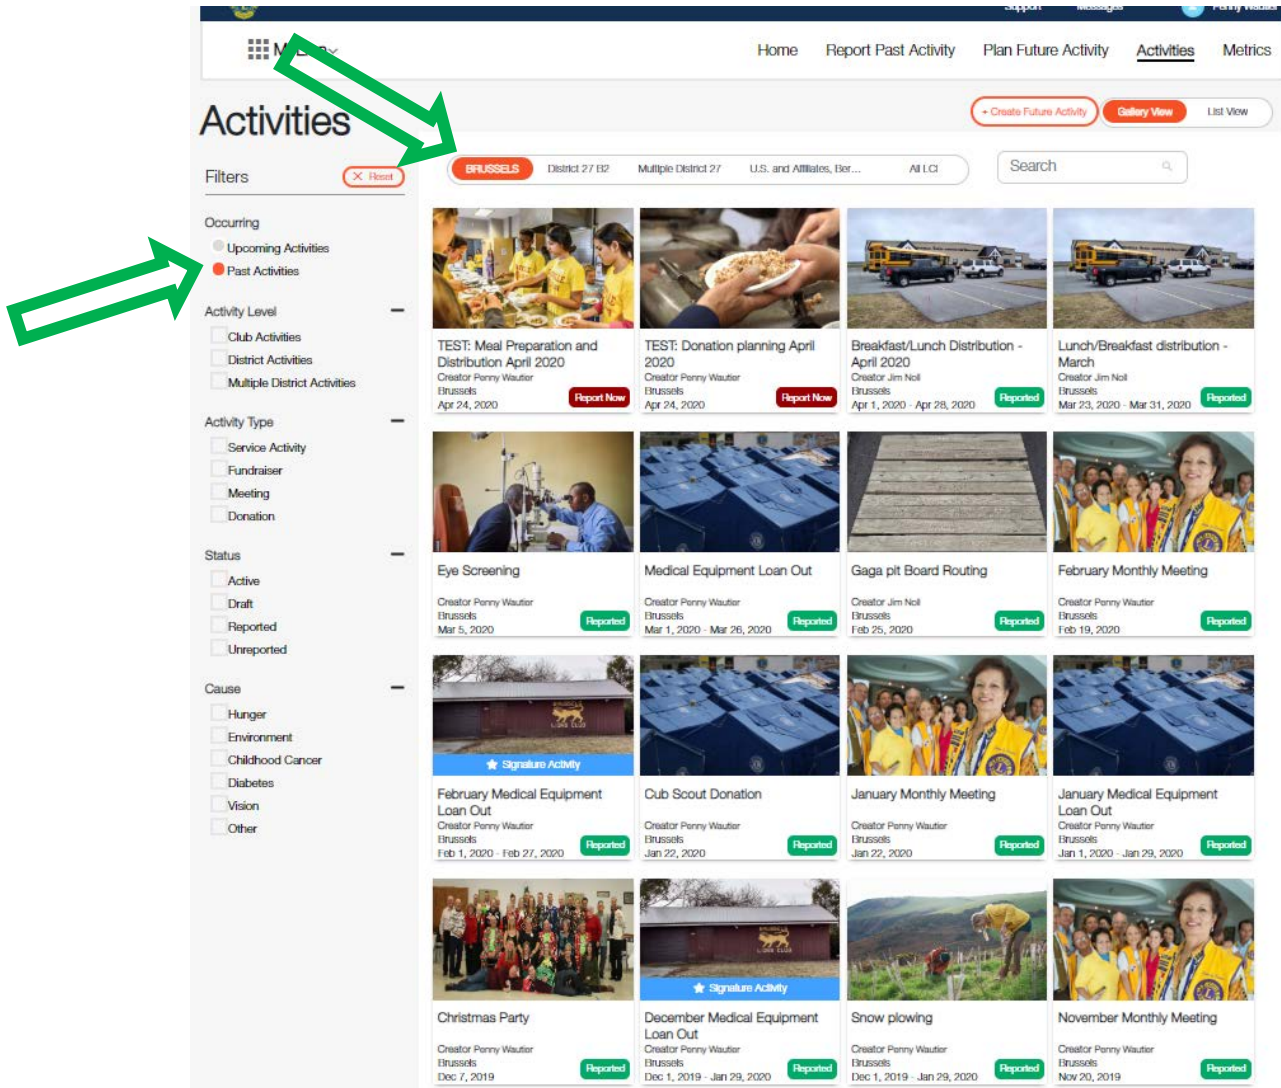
Support Messages Penny Wautier

Home Report Past Activity Plan Future Activity Activities Metrics

Activities

+ Create Future Activity Gallery View List View

Filters ✕ Reset

BRUSSELS District 27 B2 Multiple District 27 U.S. and Affiliates, Ber... All LCI

Search

Occurring
Upcoming Activities
Past Activities

Activity Level
Club Activities
District Activities
Multiple District Activities

Activity Type
Service Activity
Fundraiser
Meeting
Donation

Status
Active
Draft
Reported
Unreported

Cause
Hunger
Environment
Childhood Cancer
Diabetes
Vision
Other

TEST: Meal Preparation and Distribution April 2020
Creator Penny Wautier
Brussels
Apr 24, 2020
Report Now

TEST: Donation planning April 2020
Creator Penny Wautier
Brussels
Apr 24, 2020
Report Now

Breakfast/Lunch Distribution - April 2020
Creator Jim Noll
Brussels
Apr 1, 2020 - Apr 28, 2020
Reported

Lunch/Breakfast distribution - March
Creator Jim Noll
Brussels
Mar 23, 2020 - Mar 31, 2020
Reported

Eye Screening
Creator Penny Wautier
Brussels
Mar 5, 2020
Reported

Medical Equipment Loan Out
Creator Penny Wautier
Brussels
Mar 1, 2020 - Mar 26, 2020
Reported

Gaga pit Board Routing
Creator Jim Noll
Brussels
Feb 25, 2020
Reported

February Monthly Meeting
Creator Penny Wautier
Brussels
Feb 19, 2020
Reported

Signature Activity
February Medical Equipment Loan Out
Creator Penny Wautier
Brussels
Feb 1, 2020 - Feb 27, 2020
Reported

Cub Scout Donation
Creator Penny Wautier
Brussels
Jan 22, 2020
Reported

January Monthly Meeting
Creator Penny Wautier
Brussels
Jan 22, 2020
Reported

January Medical Equipment Loan Out
Creator Penny Wautier
Brussels
Jan 1, 2020 - Jan 29, 2020
Reported

Christmas Party
Creator Penny Wautier
Brussels
Dec 7, 2019
Reported

Signature Activity
December Medical Equipment Loan Out
Creator Penny Wautier
Brussels
Dec 1, 2019 - Jan 29, 2020
Reported

Snow plowing
Creator Penny Wautier
Brussels
Dec 1, 2019 - Jan 29, 2020
Reported

November Monthly Meeting
Creator Penny Wautier
Brussels
Nov 20, 2019
Reported